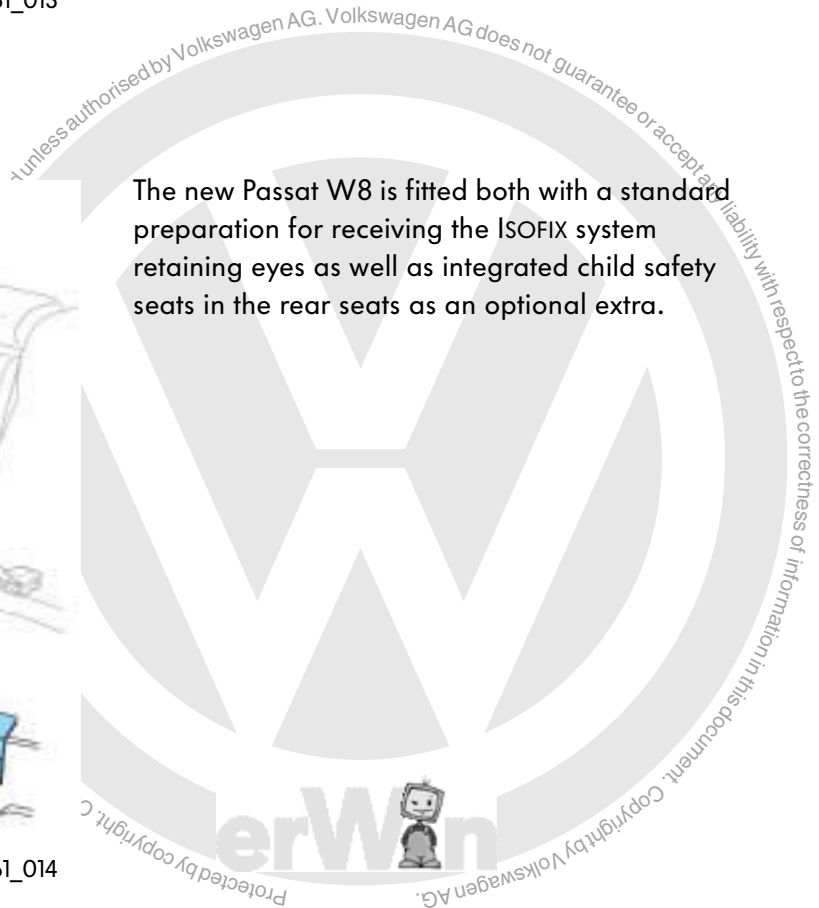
51_013

unless authorised by Volkswagen AG. Volkswagen AG does not guarantee or accept any liability with respect to the correctness of information in this document. Copyright by Volkswagen AG.

Protected by copyright. C

The new Passat W8 is fitted both with a standard preparation for receiving the ISOFIX system retaining eyes as well as integrated child safety seats in the rear seats as an optional extra.

51_014

erWin